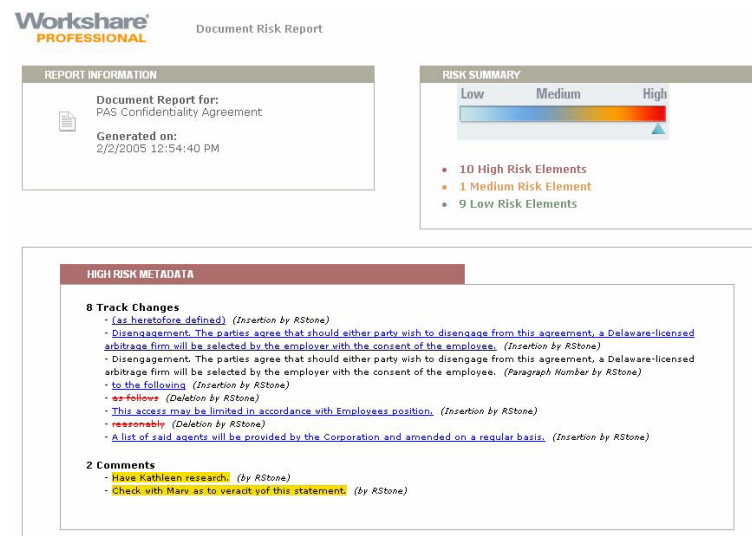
Workshare PROFESSIONAL

Document Risk Report

REPORT INFORMATION

Document Report for:
PAS Confidentiality Agreement

Generated on:
2/2/2005 12:54:40 PM

RISK SUMMARY

Low Medium High

- 10 High Risk Elements
- 1 Medium Risk Element
- 9 Low Risk Elements

HIGH RISK METADATA

8 Track Changes
- (as heretofore defined) (Insertion by RStone)
- Disengagement. The parties agree that should either party wish to disengage from this agreement, a Delaware-licensed arbitrage firm will be selected by the employer with the consent of the employee. (Insertion by RStone)
- Disengagement. The parties agree that should either party wish to disengage from this agreement, a Delaware-licensed arbitrage firm will be selected by the employer with the consent of the employee. (Paragraph Number by RStone)
- to the following (Insertion by RStone)
- as follows (Deletion by RStone)
- This access may be limited in accordance with Employees position. (Insertion by RStone)
- reasonably (Deletion by RStone)
- A list of said agents will be provided by the Corporation and amended on a regular basis. (Insertion by RStone)

2 Comments
- Have Kathleen research. (by RStone)
- Check with Marv as to veracit yof this statement. (by RStone)